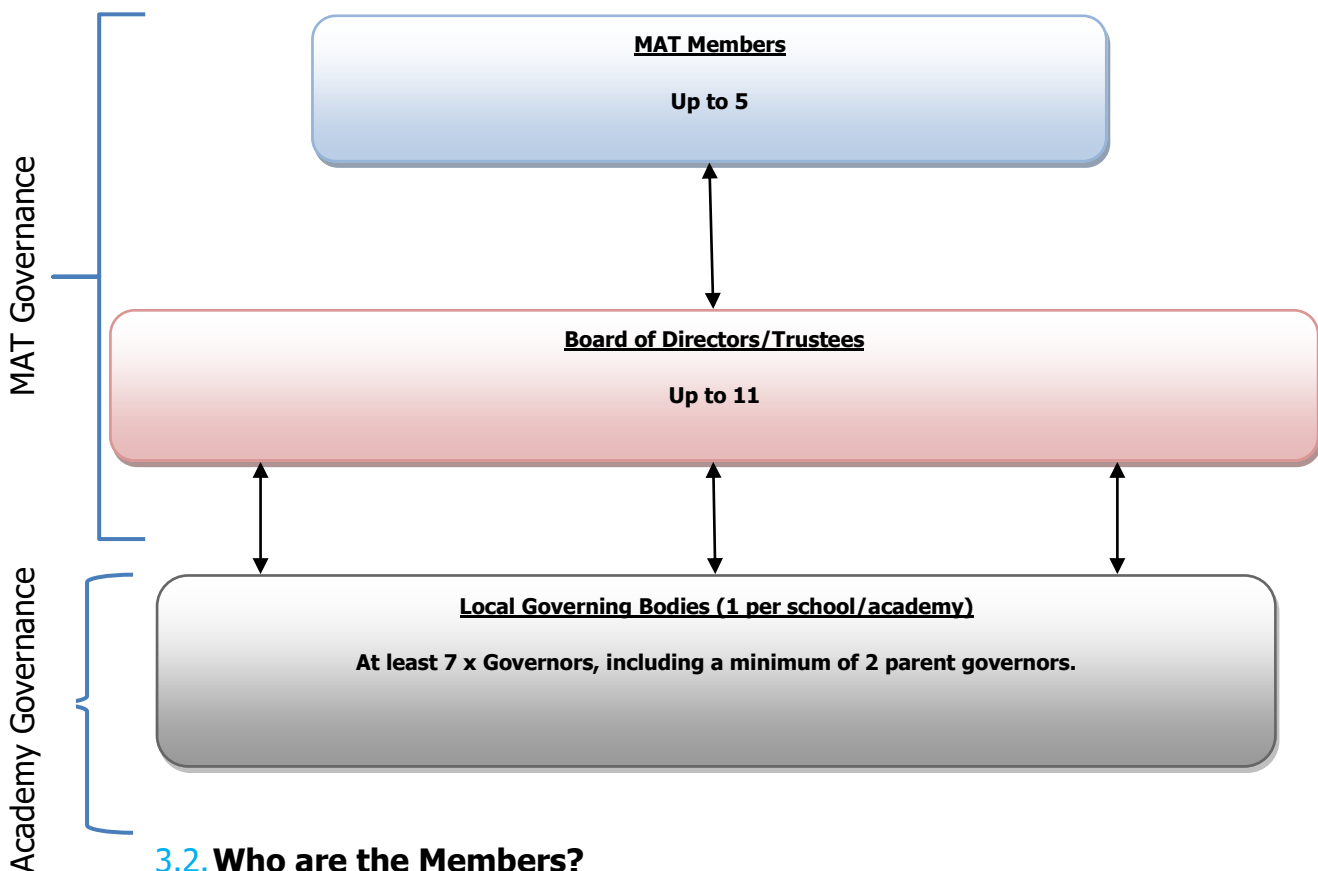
MAT Governance

MAT Members

Up to 5

Board of Directors/Trustees

Up to 11

Academy Governance

Local Governing Bodies (1 per school/academy)

At least 7 x Governors, including a minimum of 2 parent governors.

3.2. Who are the Members?